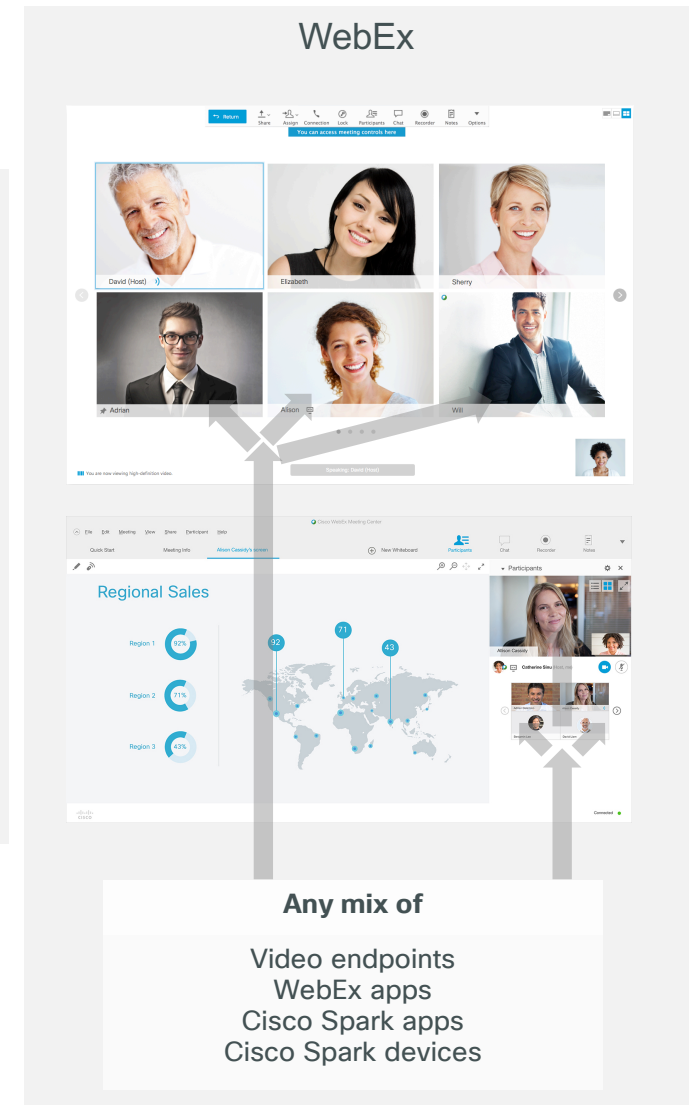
WebEx

Return
Share
Assign
Connection
Lock
Participants
Chat
Recorder
Notes
Options
You can access meeting controls here

David (Host)
Elizabeth
Sherry
Adrian
Alison
Will

You are now viewing high-definition video.
Speaking: David (Host)

Cisco WebEx Meeting Center
File Edit Meeting View Share Participant Help
Quick Start
Meeting Info
Alison Cassidy's screen
New Whiteboard
Participants
Chat
Recorder
Notes
Participants

Regional Sales
Region 1 92%
Region 2 71%
Region 3 43%
92
71
43

Alison Cassidy
Catherine Sinu

Connected

Any mix of

Video endpoints
WebEx apps
Cisco Spark apps
Cisco Spark devices